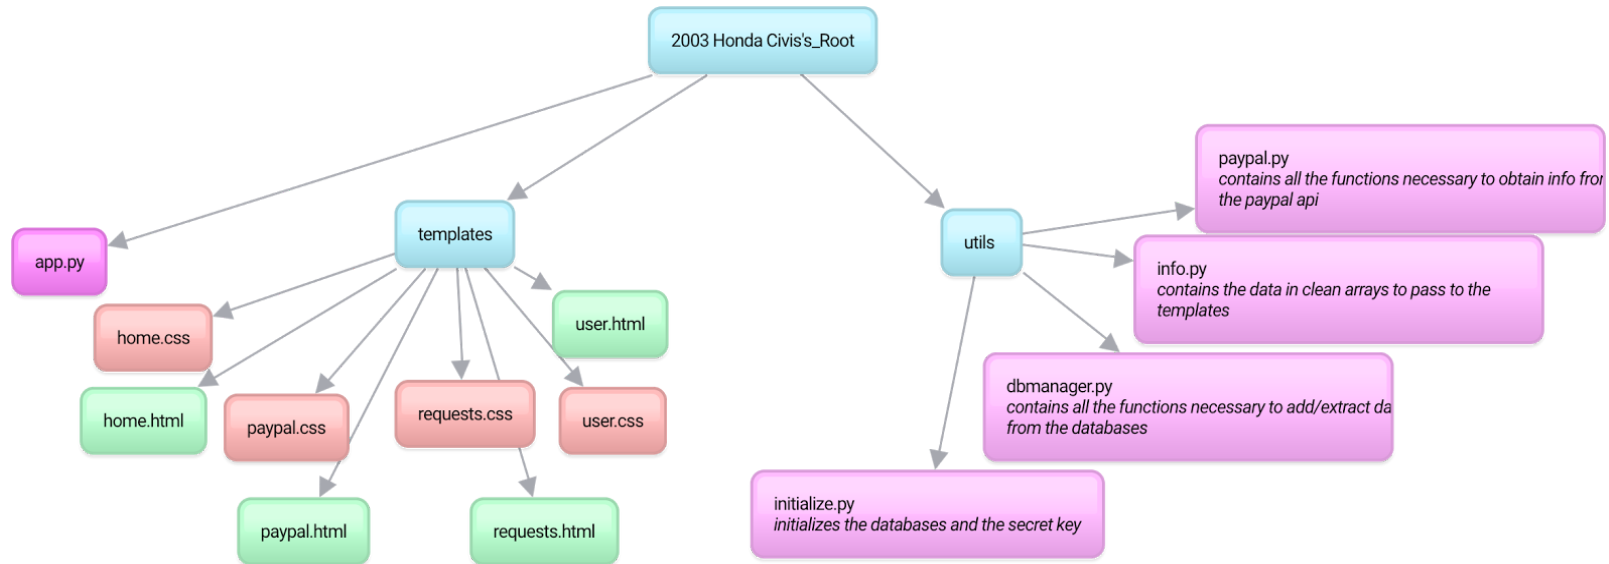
2003 Honda Civis's_Root

app.py

templates

home.css

home.html

paypal.css

paypal.html

requests.css

requests.html

user.html

user.css

utils

paypal.py
contains all the functions necessary to obtain info fro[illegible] the paypal api

info.py
contains the data in clean arrays to pass to the templates

dbmanager.py
contains all the functions necessary to add/extract da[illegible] from the databases

initialize.py
initializes the databases and the secret key